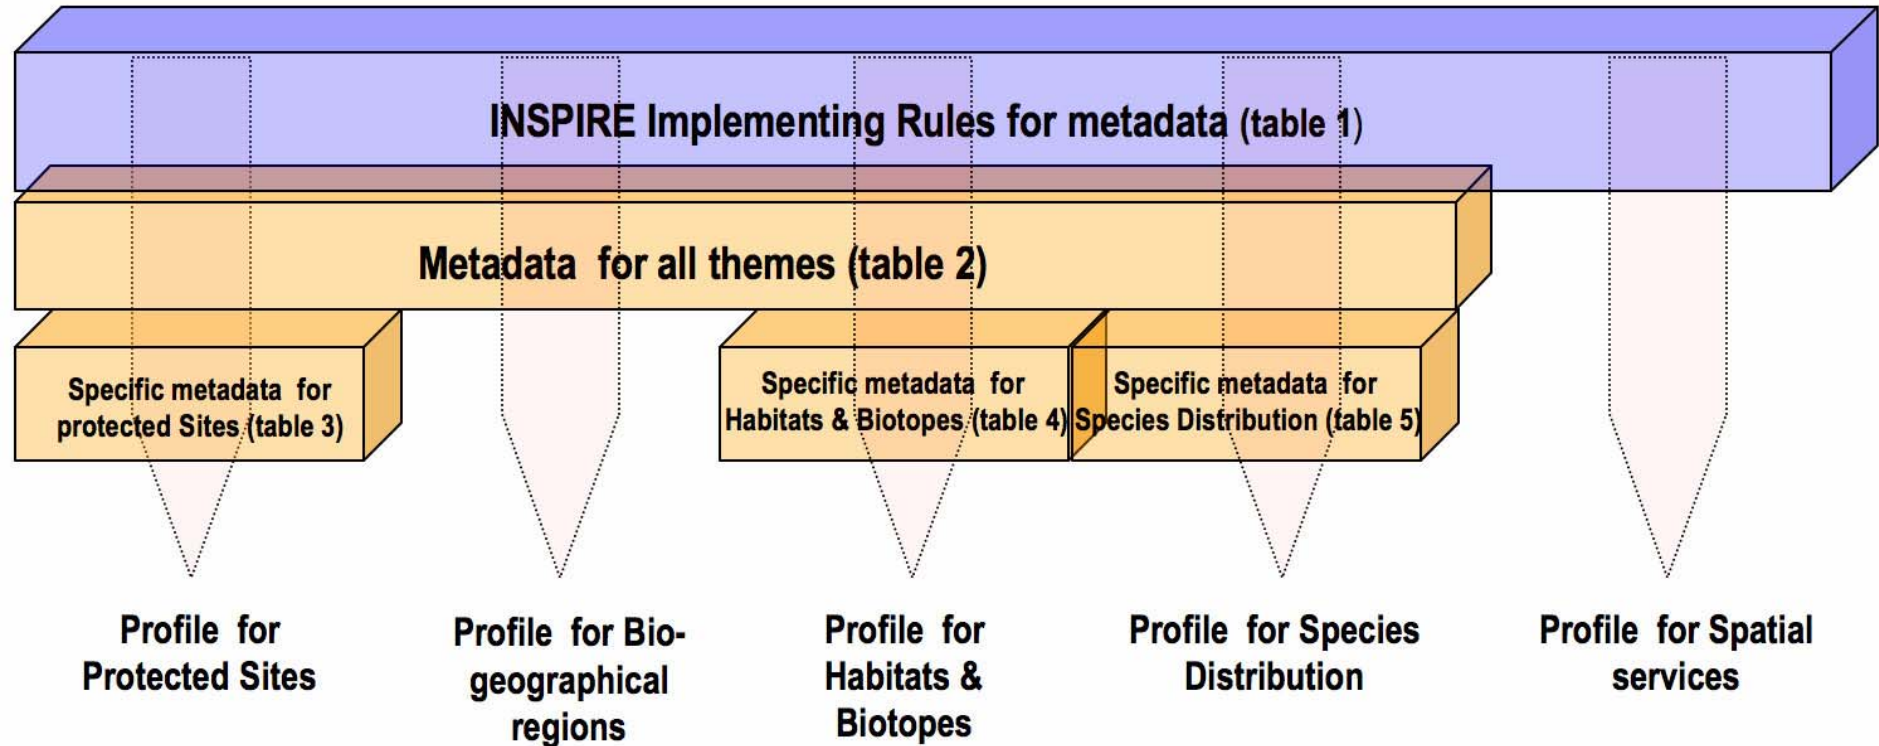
INSPIRE Implementing Rules for metadata (table 1)

Metadata for all themes (table 2)

Specific metadata for protected Sites (table 3)

Specific metadata for Habitats & Biotopes (table 4)

Specific metadata for Species Distribution (table 5)

Profile for Protected Sites

Profile for Biogeographical regions

Profile for Habitats & Biotopes

Profile for Species Distribution

Profile for Spatial services